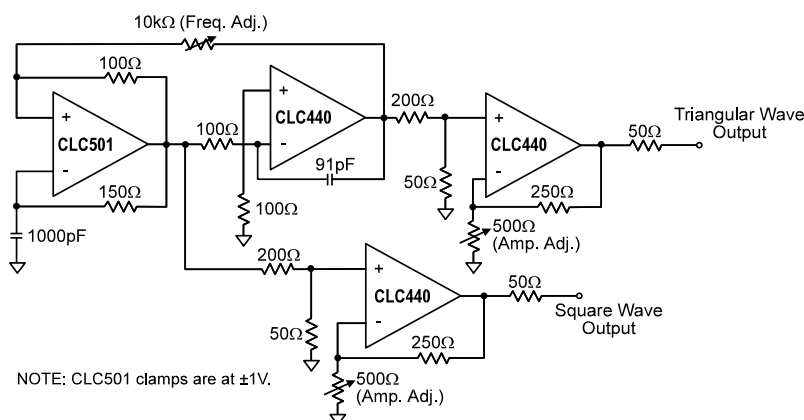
10kΩ (Freq. Adj.)

100Ω

+

CLC501

-

150Ω

1000pF

+

CLC440

-

100Ω

100Ω

91pF

200Ω

50Ω

+

CLC440

-

250Ω

500Ω (Amp. Adj.)

50Ω

Triangular Wave Output

200Ω

50Ω

+

CLC440

-

250Ω

500Ω (Amp. Adj.)

50Ω

Square Wave Output

NOTE: CLC501 clamps are at ±1V.